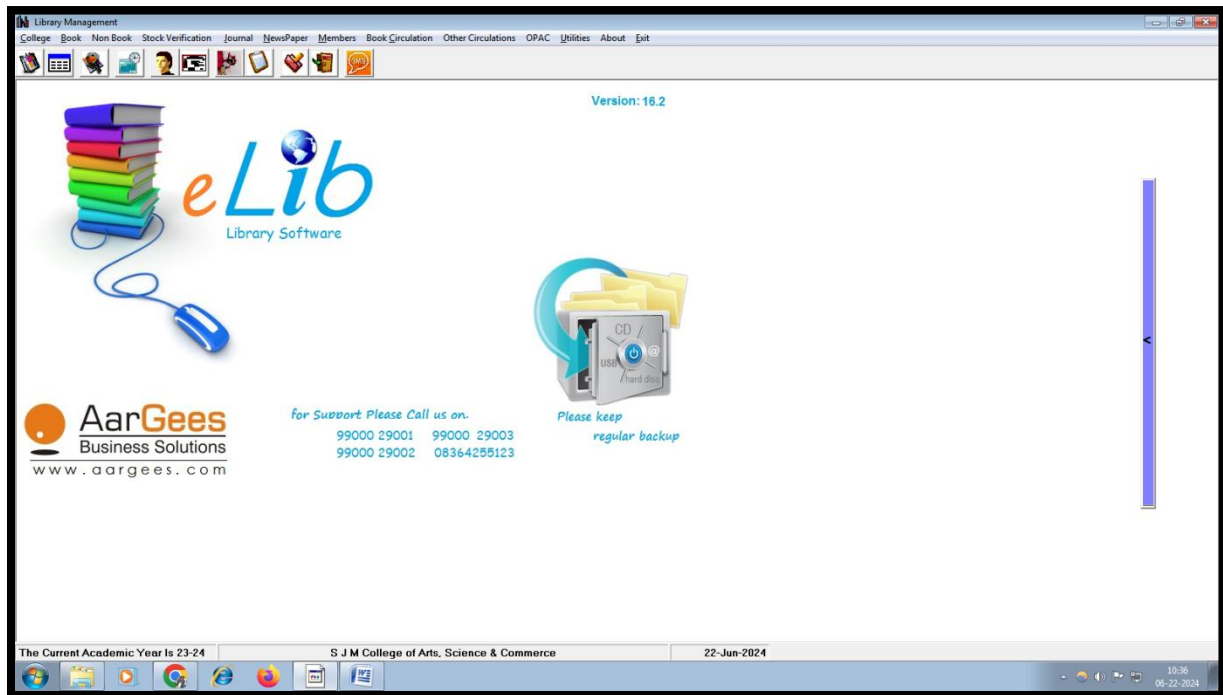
Library Management

College Book Non Book Stock Verification Journal NewsPaper Members Book Circulation Other Circulations OPAC Utilities About Exit

SMS

Version: 16.2

eLib
Library Software

CD
USB
hard disk

AarGees
Business Solutions
www.aargees.com

for Support Please Call us on.
99000 29001 99000 29003
99000 29002 08364255123

Please keep
regular backup

<

The Current Academic Year Is 23-24 | S J M College of Arts, Science & Commerce | 22-Jun-2024

10:36
06-22-2024